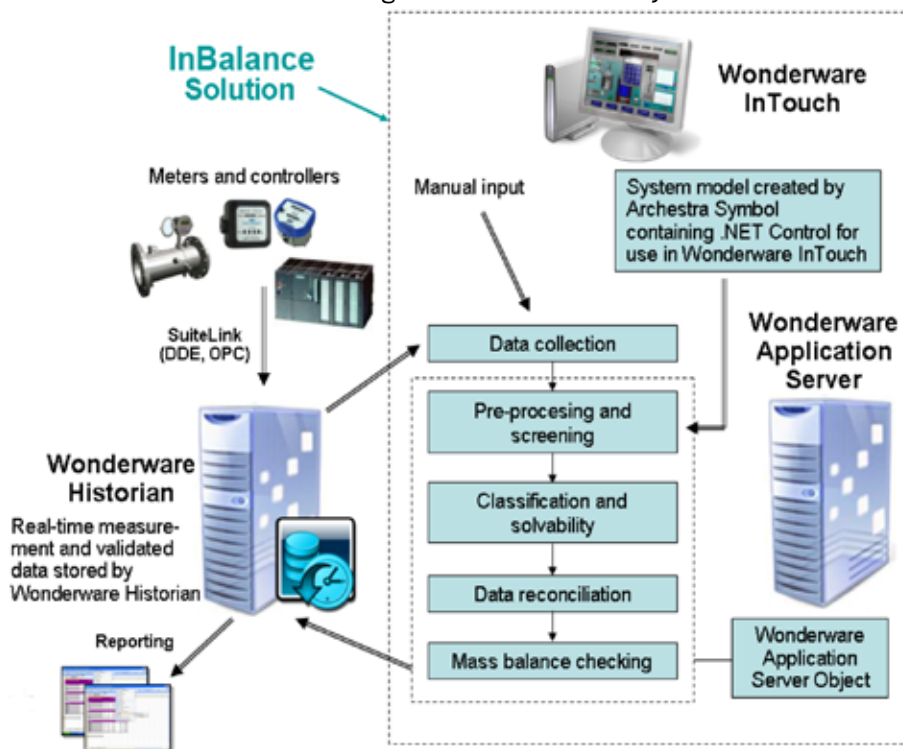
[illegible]

InBalance Solution

Wonderware InTouch

Meters and controllers

Manual input

System model created by Archestra Symbol containing .NET Control for use in Wonderware InTouch

SuiteLink (DDE, OPC)

Wonderware Application Server

Data collection

Pre-procesing and screening

Wonderware Historian

Real-time measurement and validated data stored by Wonderware Historian

Classification and solvability

Data reconciliation

Reporting

Mass balance checking

Wonderware Application Server Object